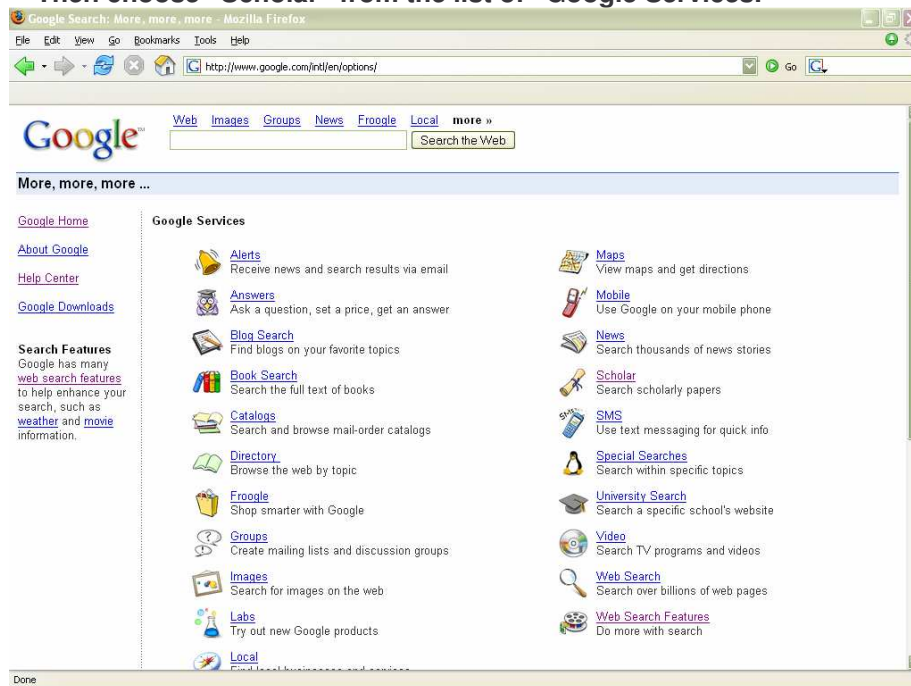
Then choose "Scholar" from the list of "Google Services."

Google Search: More, more, more - Mozilla Firefox

File Edit View Go Bookmarks Tools Help

http://www.google.com/intl/en/options/

Go

Google

Web Images Groups News Froogle Local more »

Search the Web

More, more, more ...

Google Home

About Google

Help Center

Google Downloads

Search Features
Google has many web search features to help enhance your search, such as weather and movie information.

Google Services

Alerts
Receive news and search results via email

Answers
Ask a question, set a price, get an answer

Blog Search
Find blogs on your favorite topics

Book Search
Search the full text of books

Catalogs
Search and browse mail-order catalogs

Directory
Browse the web by topic

Froogle
Shop smarter with Google

Groups
Create mailing lists and discussion groups

Images
Search for images on the web

Labs
Try out new Google products

Local
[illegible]

Maps
View maps and get directions

Mobile
Use Google on your mobile phone

News
Search thousands of news stories

Scholar
Search scholarly papers

SMS
Use text messaging for quick info

Special Searches
Search within specific topics

University Search
Search a specific school's website

Video
Search TV programs and videos

Web Search
Search over billions of web pages

Web Search Features
Do more with search

Done